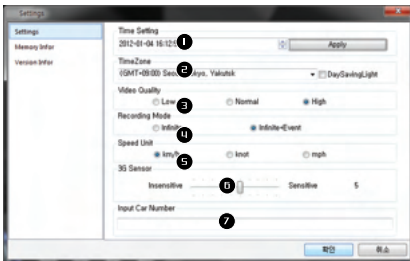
Settings

Settings
Memory Infor
Version Infor

Time Setting
2012-01-04 16:12:5 ❶
Apply

TimeZone
(GMT+09:00) Seo ❷ kyo, Yakutsk
DaySavingLight

Video Quality
Low ❸
Normal
High

Recording Mode
Infinit ❹
Infinite+Event

Speed Unit
km/h ❺
knot
mph

3G Sensor
Insensitive ❻ Sensitive 5

Input Car Number
❼

확인
취소